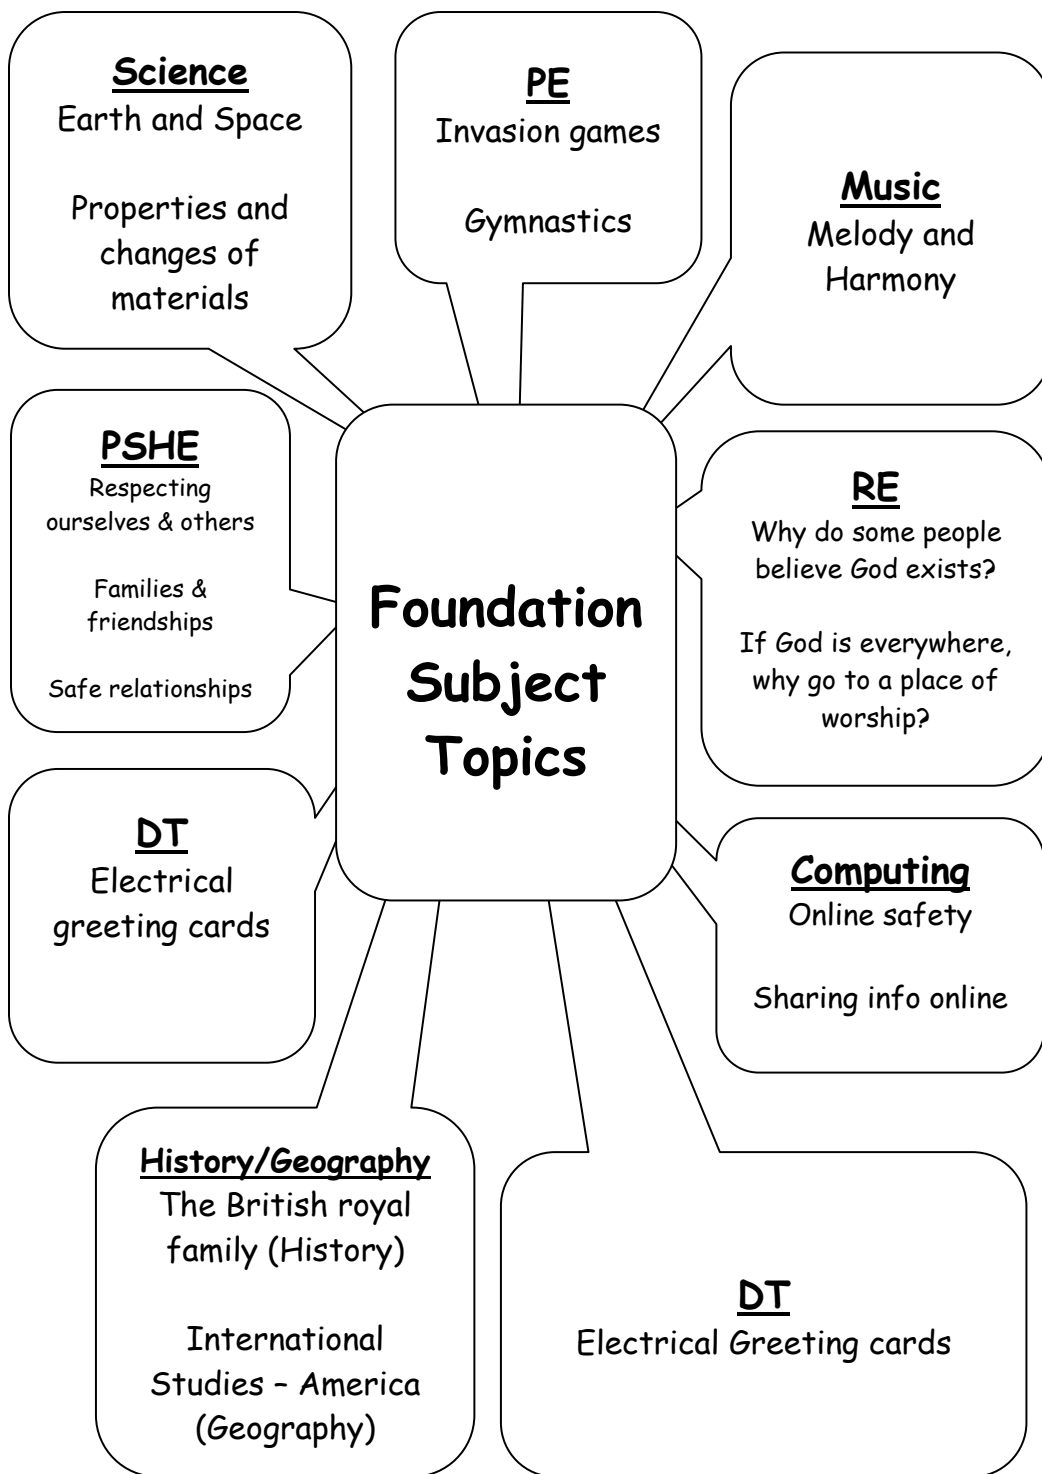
Science
Earth and Space

Properties and changes of materials

PE
Invasion games

Gymnastics

Music
Melody and Harmony

PSHE
Respecting ourselves & others

Families & friendships

Safe relationships

Foundation Subject Topics

RE
Why do some people believe God exists?

If God is everywhere, why go to a place of worship?

DT
Electrical greeting cards

Computing
Online safety

Sharing info online

History/Geography
The British royal family (History)

International Studies – America (Geography)

DT
Electrical Greeting cards